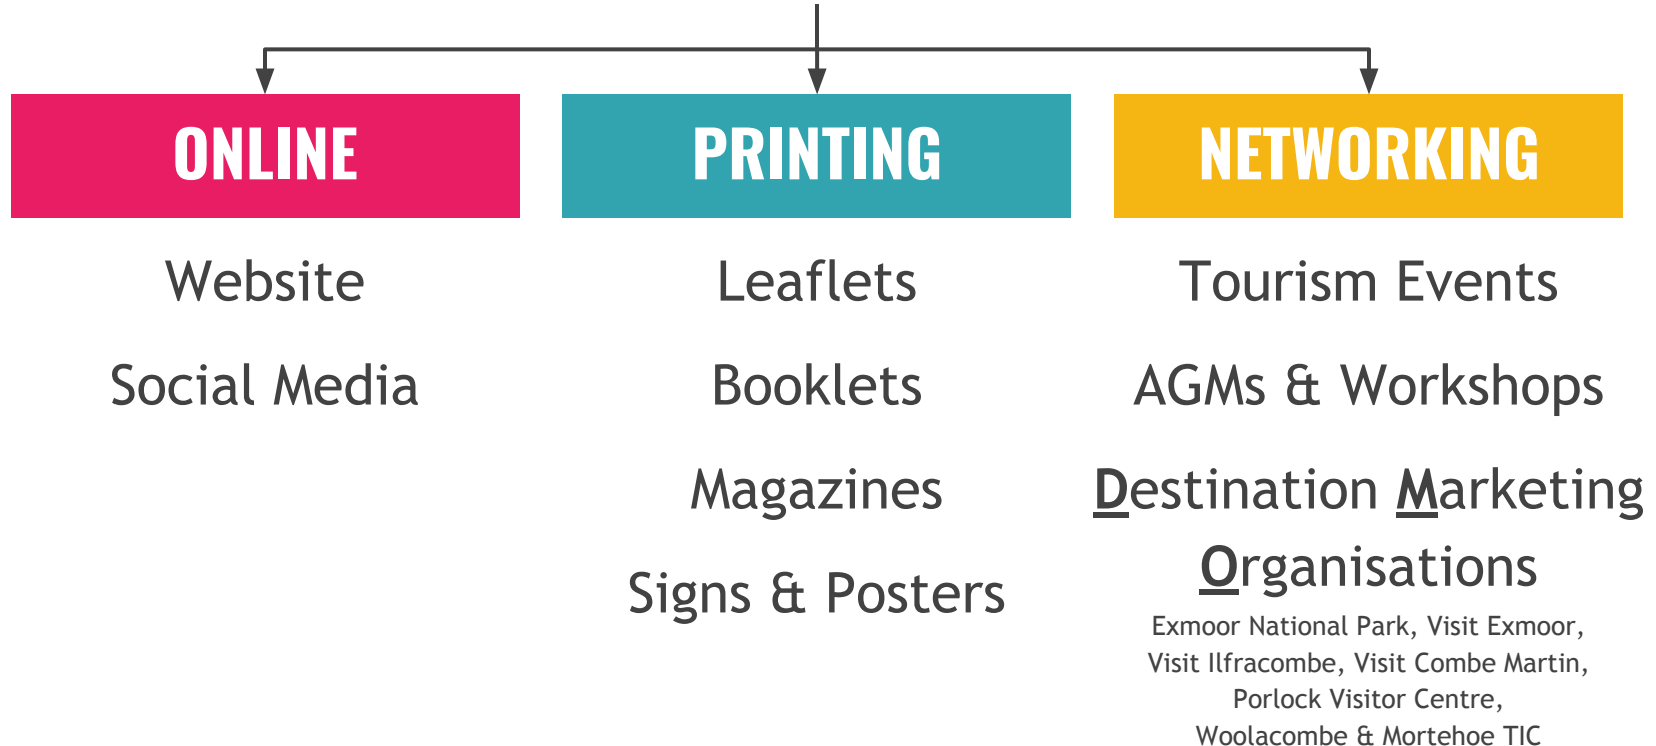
ONLINE

Website

Social Media

PRINTING

Leaflets

Booklets

Magazines

Signs & Posters

NETWORKING

Tourism Events

AGMs & Workshops

Destination Marketing Organisations

Exmoor National Park, Visit Exmoor, Visit Ilfracombe, Visit Combe Martin, Porlock Visitor Centre, Woolacombe & Mortehoe TIC